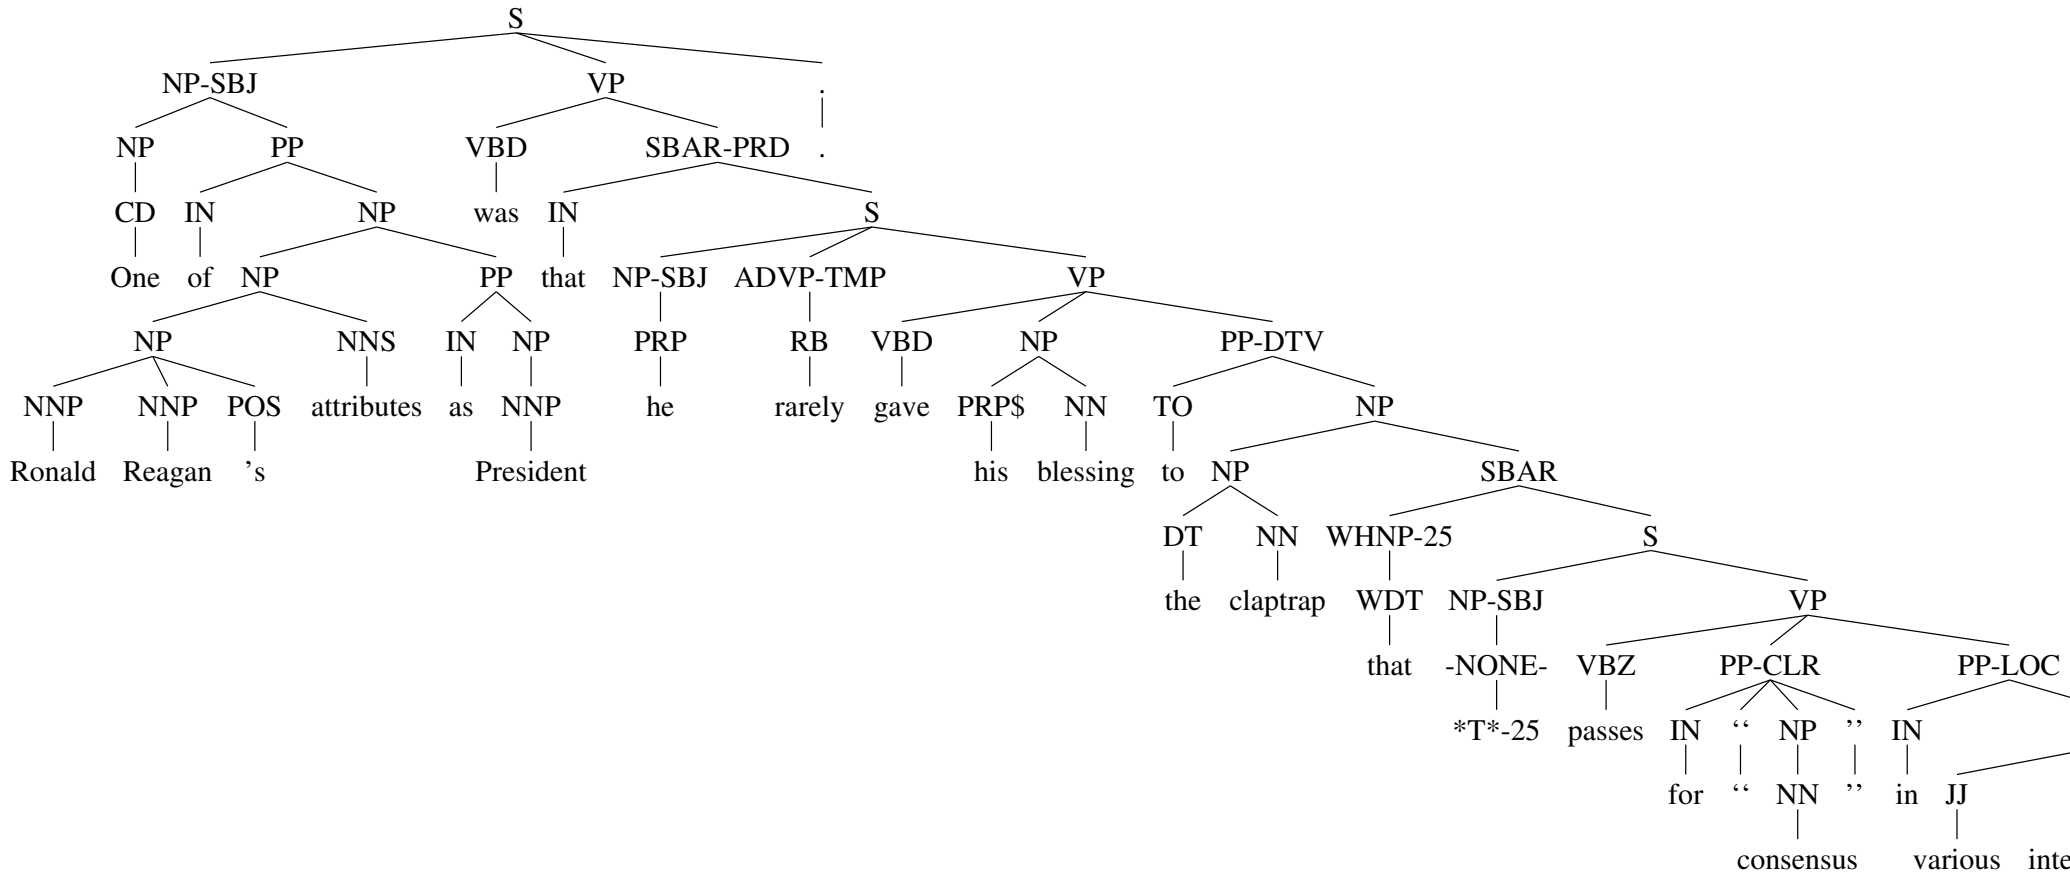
S

NP-SBJ VP .

NP PP VBD SBAR-PRD .

CD IN NP was IN S

One of NP PP that NP-SBJ ADVP-TMP VP

NP NNS IN NP PRP RB VBD NP PP-DTV

NNP NNP POS attributes as NNP he rarely gave PRP$ NN TO NP

Ronald Reagan 's President his blessing to NP SBAR

DT NN WHNP-25 S

the claptrap WDT NP-SBJ VP

that -NONE- VBZ PP-CLR PP-LOC

*T*-25 passes IN `` NP '' IN

for `` NN '' in JJ

consensus various inte